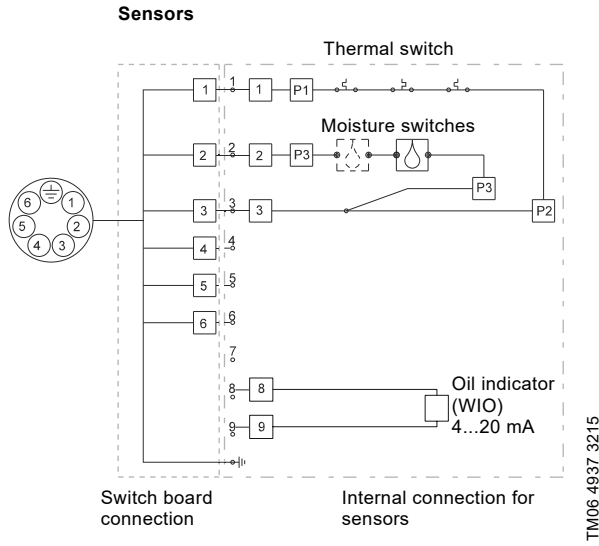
Sensors

Thermal switch

Moisture switches

6
1
5
2
4
3

1
1
1
P1

2
2
2
P3

P3

3
3
3
P2

4
4

5
5

6
6

7

8
8

9
9

Oil indicator (WIO) 4...20 mA

Switch board connection

Internal connection for sensors

TM06 4937 3215